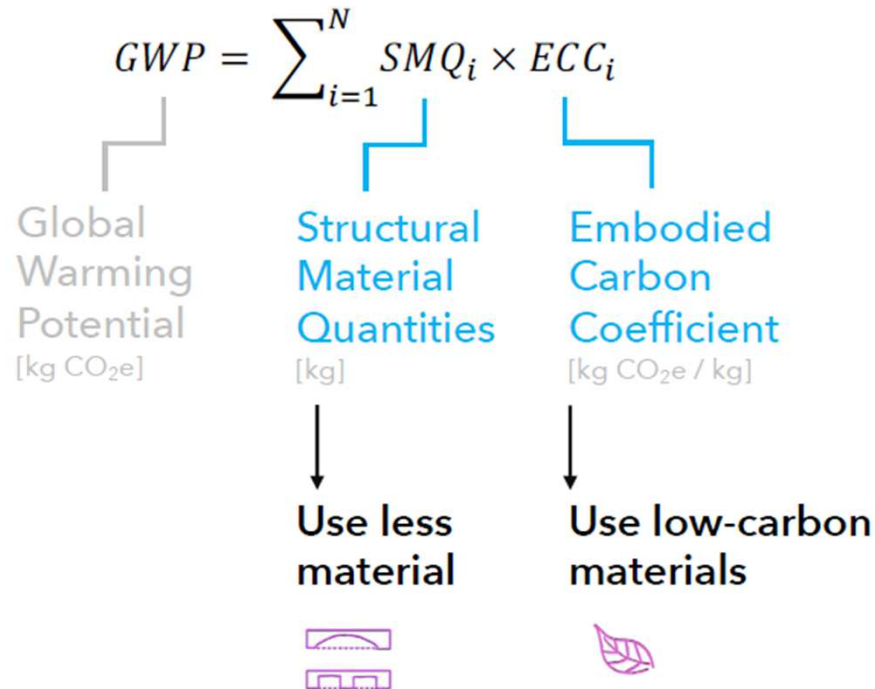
$GWP = \sum_{i=1}^{N} SMQ_i \times ECC_i$

Global Warming Potential
[kg $CO_2$e]

Structural Material Quantities
[kg]

Embodied Carbon Coefficient
[kg $CO_2$e / kg]

Use less material

Use low-carbon materials